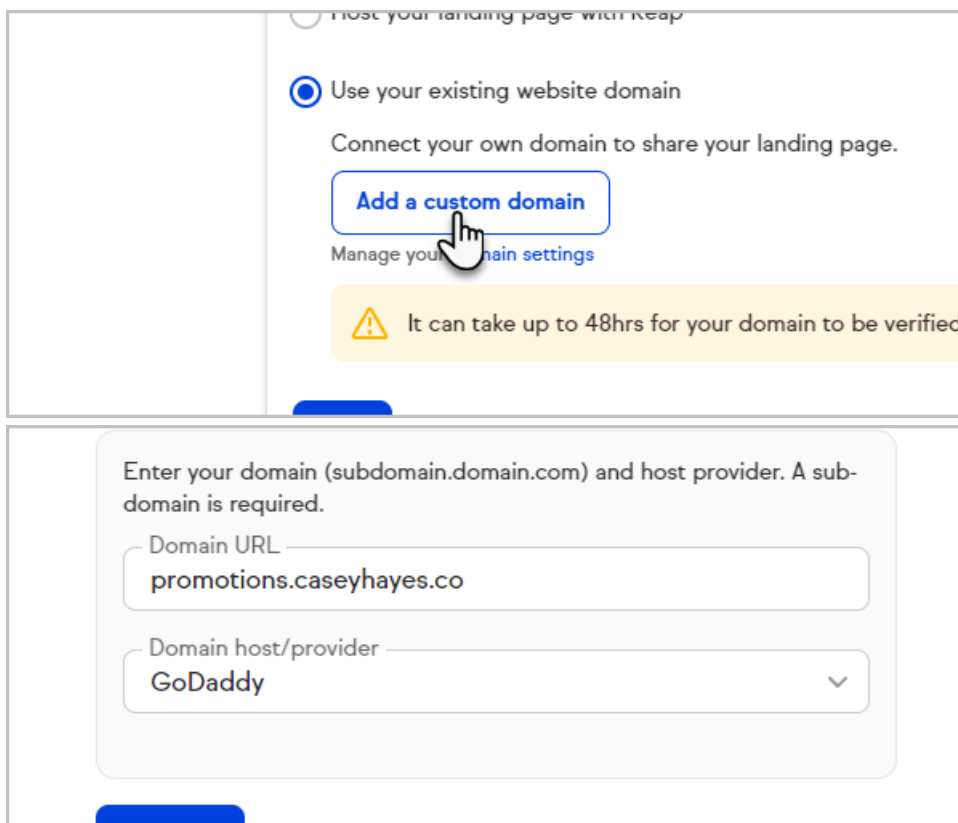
Host your landing page with Keap

Use your existing website domain

Connect your own domain to share your landing page.

Add a custom domain

Manage your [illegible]ain settings

It can take up to 48hrs for your domain to be verified

Enter your domain (subdomain.domain.com) and host provider. A subdomain is required.

Domain URL

promotions.caseyhayes.co

Domain host/provider

GoDaddy